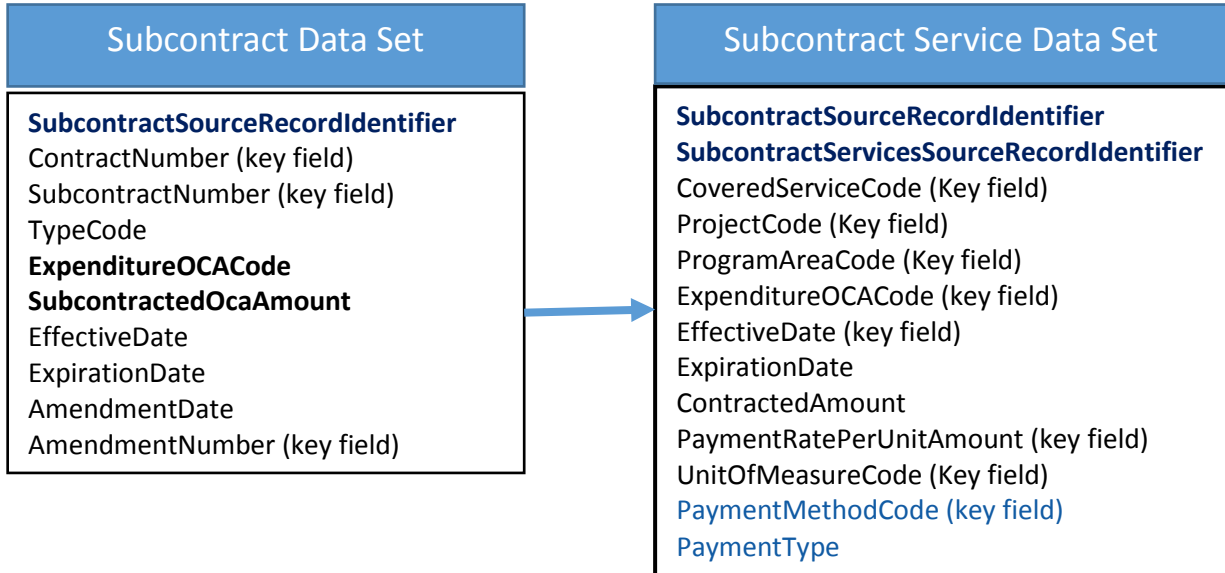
Subcontract Data Set

SubcontractSourceRecordIdentifier
ContractNumber (key field)
SubcontractNumber (key field)
TypeCode
ExpenditureOCACode
SubcontractedOcaAmount
EffectiveDate
ExpirationDate
AmendmentDate
AmendmentNumber (key field)

Subcontract Service Data Set

SubcontractSourceRecordIdentifier
SubcontractServicesSourceRecordIdentifier
CoveredServiceCode (Key field)
ProjectCode (Key field)
ProgramAreaCode (Key field)
ExpenditureOCACode (key field)
EffectiveDate (key field)
ExpirationDate
ContractedAmount
PaymentRatePerUnitAmount (key field)
UnitOfMeasureCode (Key field)
PaymentMethodCode (key field)
PaymentType